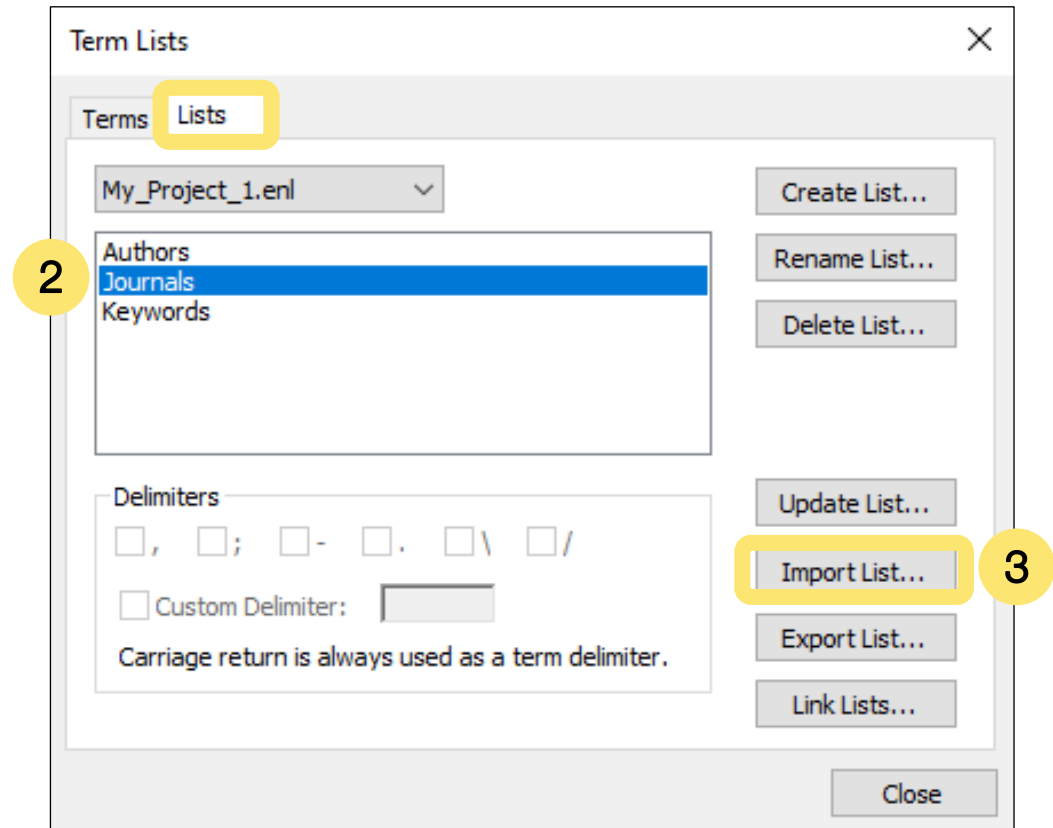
Term Lists

Terms Lists

My_Project_1.enl

Authors
Journals
Keywords

2

Create List...

Rename List...

Delete List...

Delimiters

, ; - . \ /

Custom Delimiter:

Carriage return is always used as a term delimiter.

Update List...

Import List...

3

Export List...

Link Lists...

Close